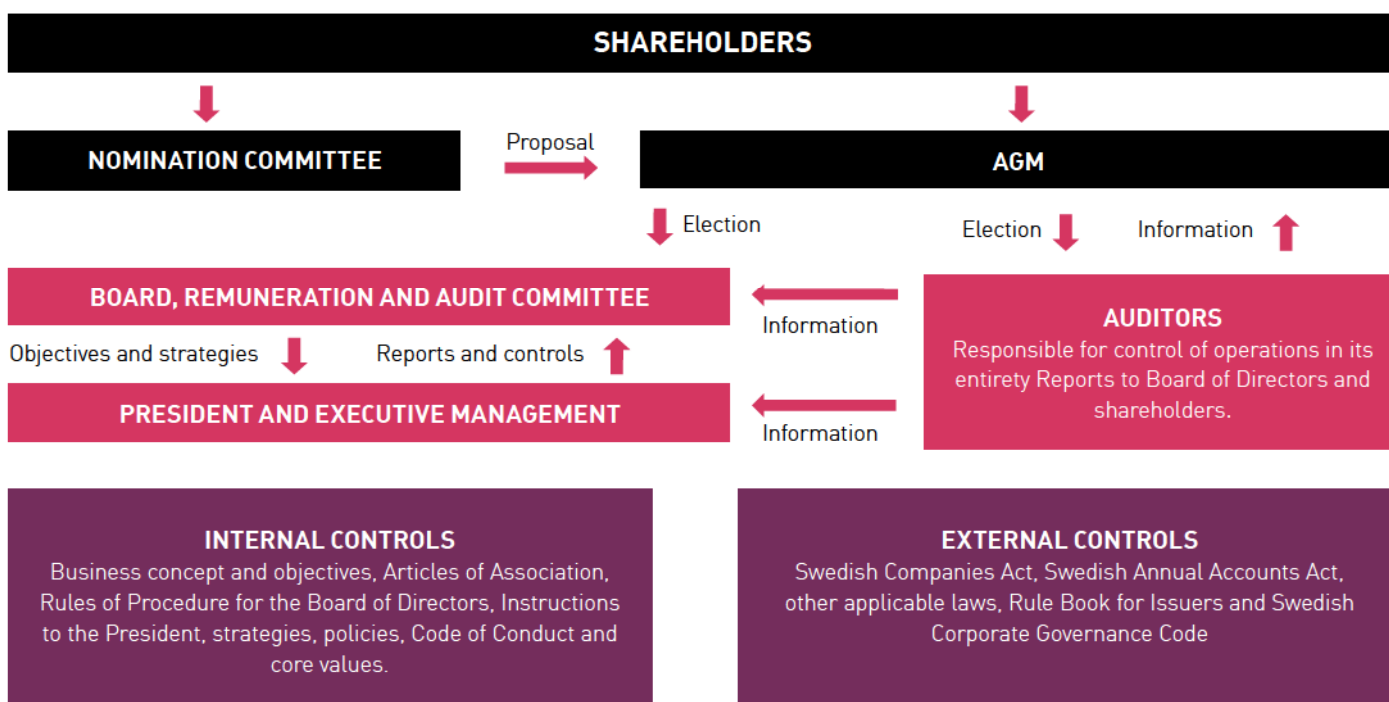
SHAREHOLDERS

NOMINATION COMMITTEE

Proposal

AGM

Election

Election

Information

BOARD, REMUNERATION AND AUDIT COMMITTEE

Information

AUDITORS
Responsible for control of operations in its entirety Reports to Board of Directors and shareholders.

Objectives and strategies

Reports and controls

PRESIDENT AND EXECUTIVE MANAGEMENT

Information

INTERNAL CONTROLS
Business concept and objectives, Articles of Association, Rules of Procedure for the Board of Directors, Instructions to the President, strategies, policies, Code of Conduct and core values.

EXTERNAL CONTROLS
Swedish Companies Act, Swedish Annual Accounts Act, other applicable laws, Rule Book for Issuers and Swedish Corporate Governance Code